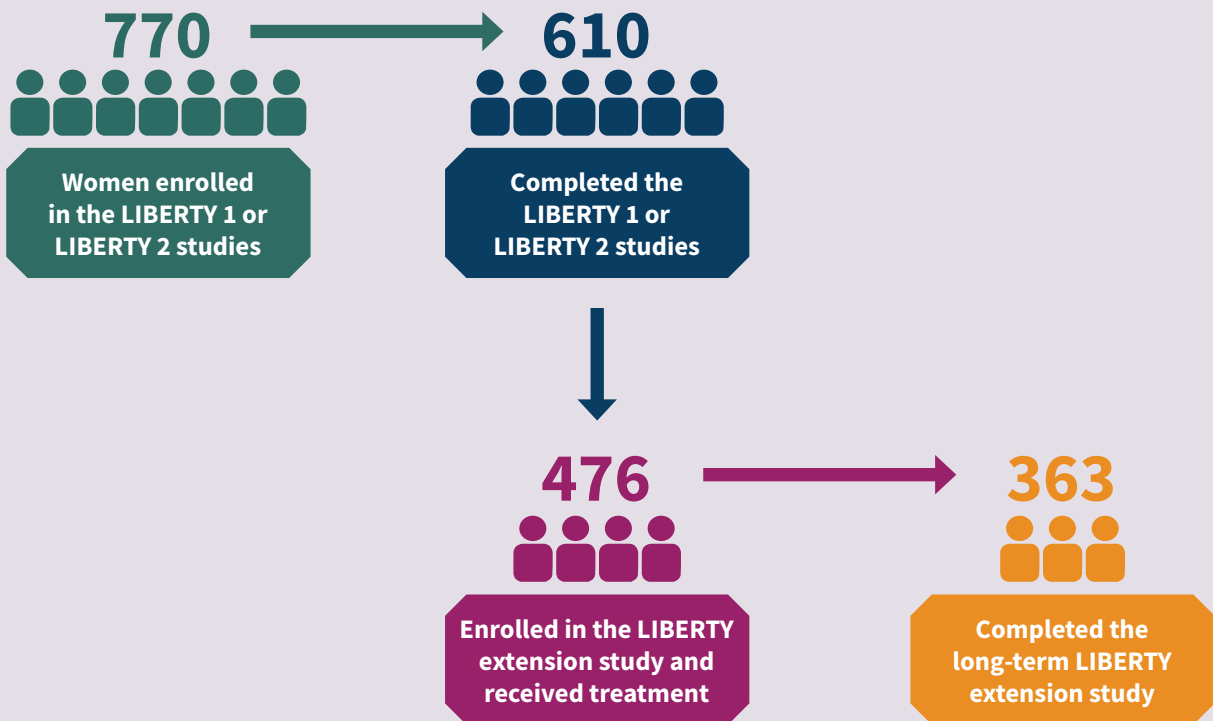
770

Women enrolled in the LIBERTY 1 or LIBERTY 2 studies

610

Completed the LIBERTY 1 or LIBERTY 2 studies

476

Enrolled in the LIBERTY extension study and received treatment

363

Completed the long-term LIBERTY extension study